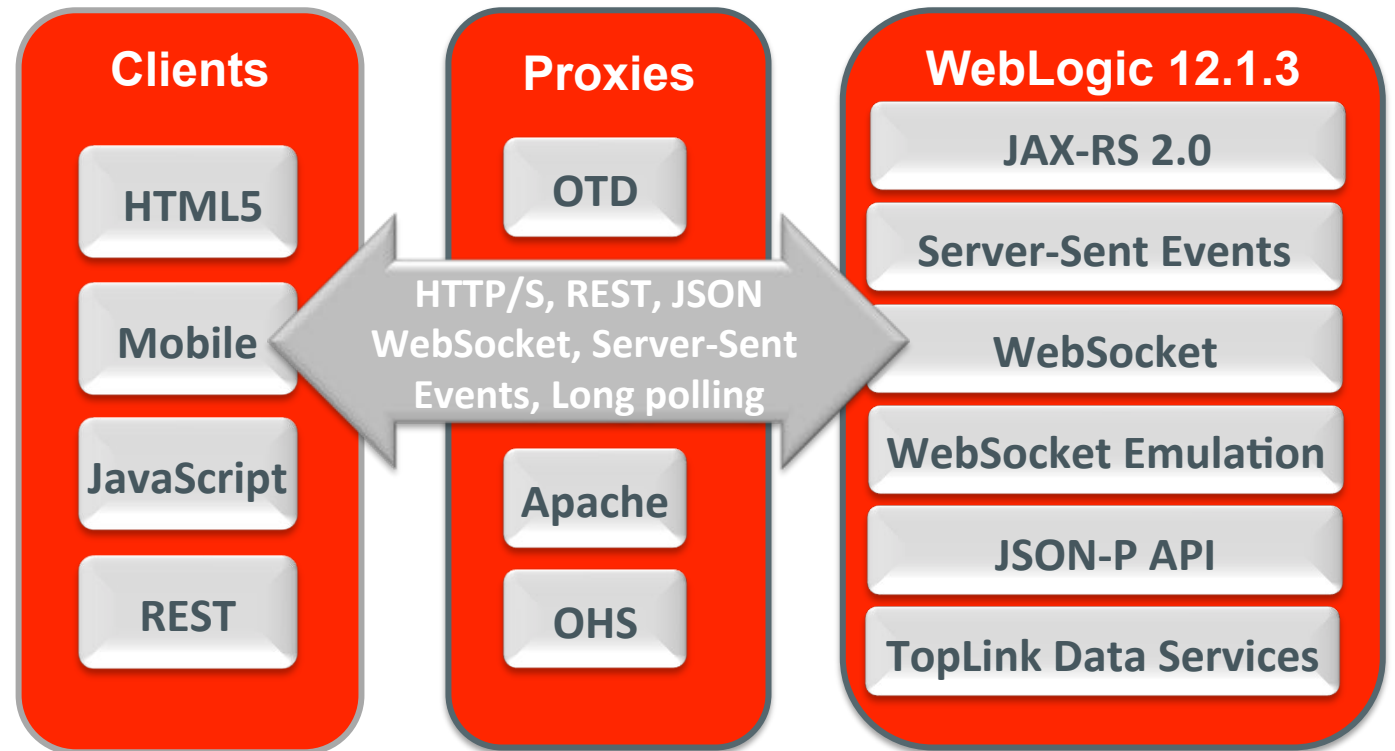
Clients

HTML5

Mobile

JavaScript

REST

Proxies

OTD

HTTP/S, REST, JSON WebSocket, Server-Sent Events, Long polling

Apache

OHS

WebLogic 12.1.3

JAX-RS 2.0

Server-Sent Events

WebSocket

WebSocket Emulation

JSON-P API

TopLink Data Services